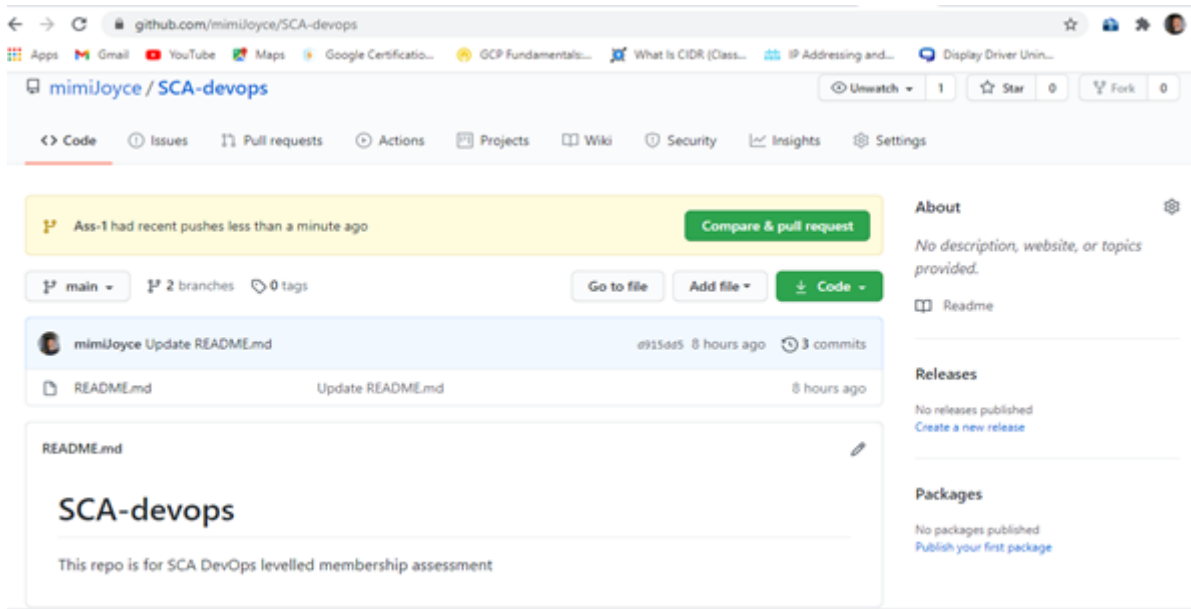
github.com/mimiJoyce/SCA-devops

Apps Gmail YouTube Maps Google Certificatio... GCP Fundamentals:... What Is CIDR (Class... IP Addressing and... Display Driver Unin...

mimiJoyce / SCA-devops

Unwatch 1 Star 0 Fork 0

Code Issues Pull requests Actions Projects Wiki Security Insights Settings

Ass-1 had recent pushes less than a minute ago

Compare & pull request

main 2 branches 0 tags

Go to file Add file Code

mimiJoyce Update README.md d915ad5 8 hours ago 3 commits

README.md Update README.md 8 hours ago

README.md

SCA-devops

This repo is for SCA DevOps levelled membership assessment

About

No description, website, or topics provided.

Readme

Releases

No releases published
Create a new release

Packages

No packages published
Publish your first package